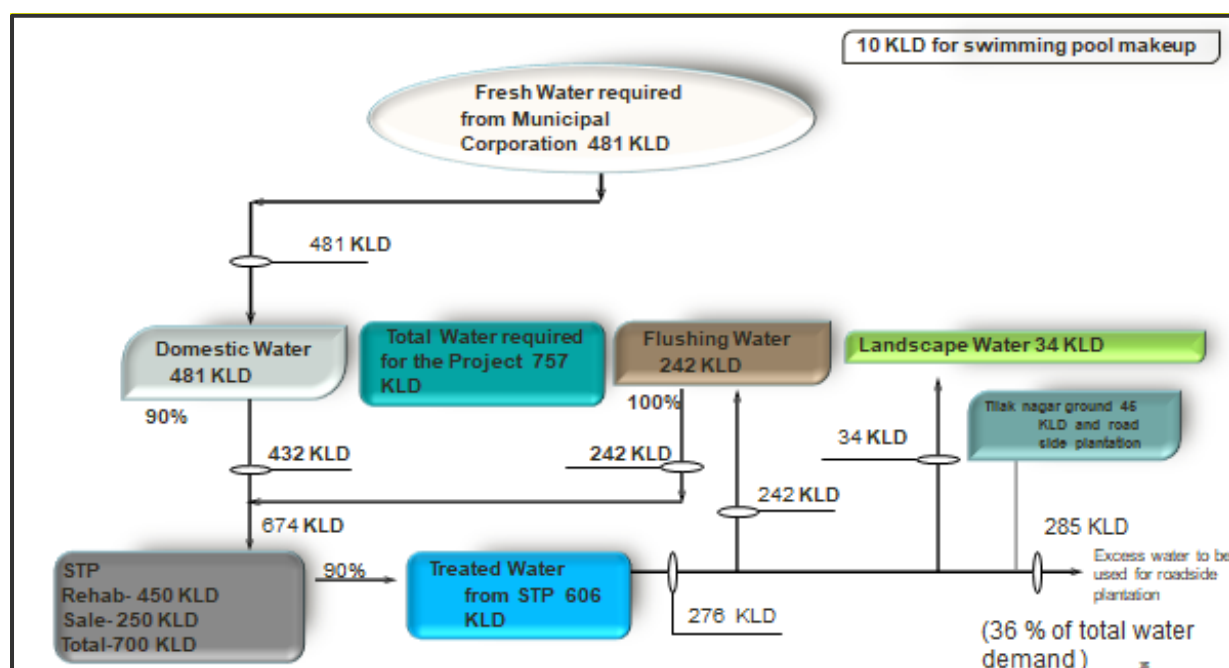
10 KLD for swimming pool makeup

Fresh Water required from Municipal Corporation 481 KLD

481 KLD

Domestic Water 481 KLD

Total Water required for the Project 757 KLD

Flushing Water 242 KLD

Landscape Water 34 KLD

90%

100%

Tilak nagar ground 46 KLD and road side plantation

432 KLD

242 KLD

34 KLD

242 KLD

674 KLD

285 KLD

STP
Rehab- 450 KLD
Sale- 250 KLD
Total-700 KLD

90%

Treated Water from STP 606 KLD

276 KLD

Excess water to be used for roadside plantation

(36 % of total water demand)